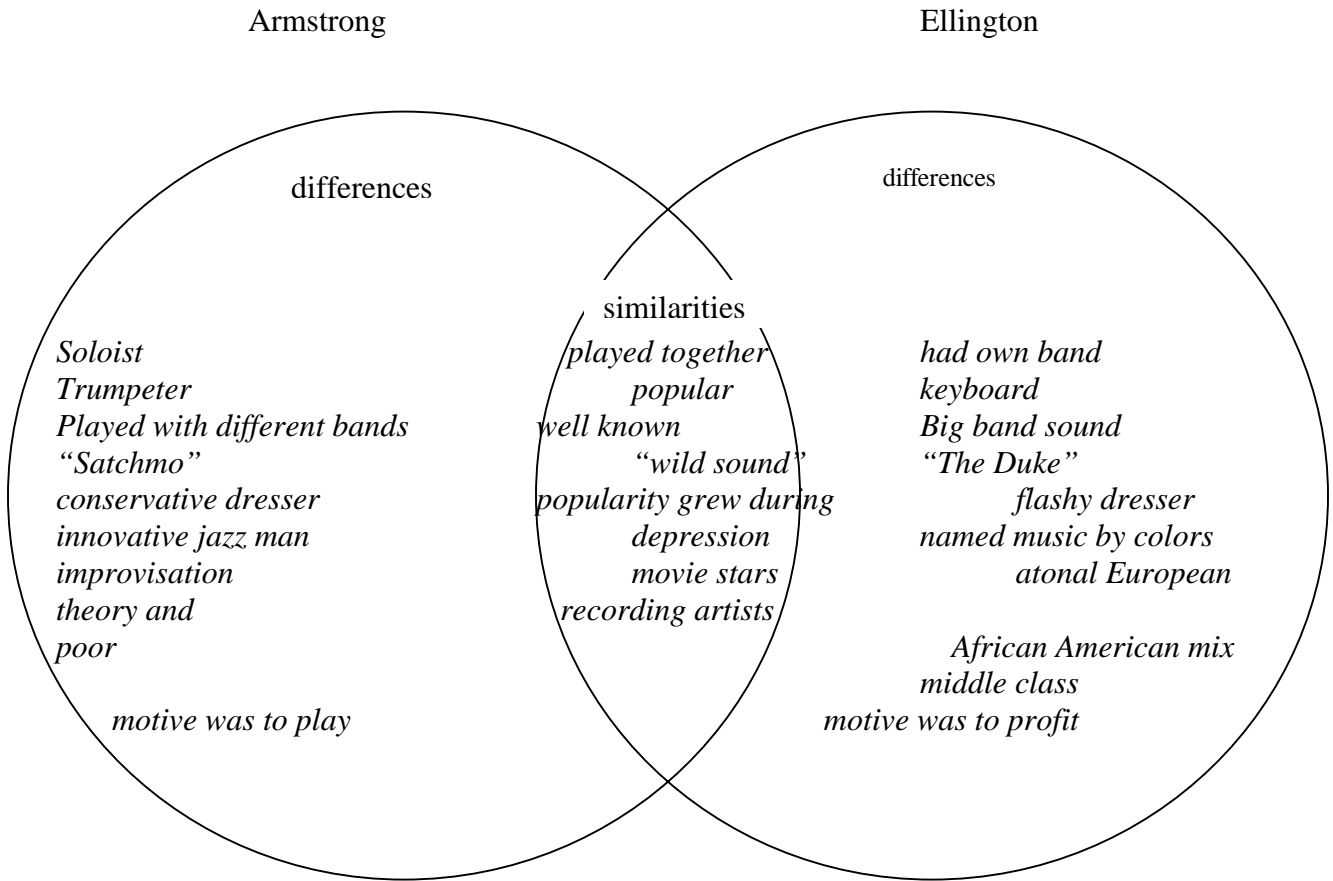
Armstrong

Ellington

differences

Soloist
Trumpeter
Played with different bands
"Satchmo"
conservative dresser
innovative jazz man
improvisation
theory and
poor

motive was to play

similarities

played together
popular
well known
"wild sound"
popularity grew during
depression
movie stars
recording artists

differences

had own band
keyboard
Big band sound
"The Duke"
flashy dresser
named music by colors
atonal European

African American mix
middle class
motive was to profit